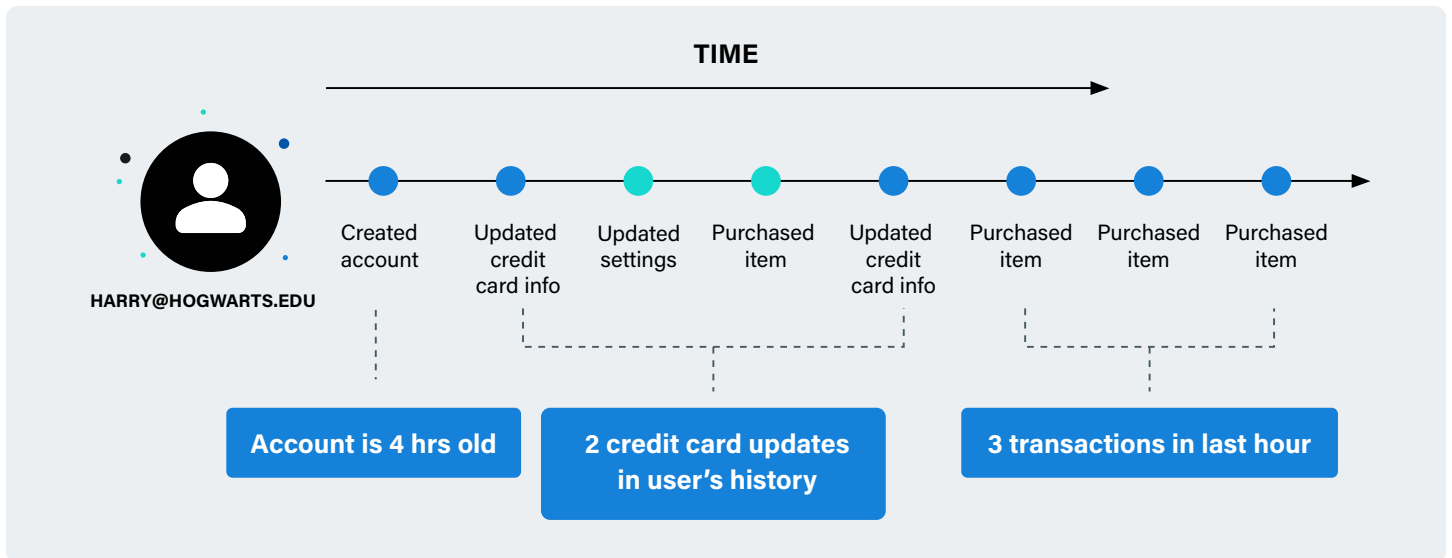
TIME

HARRY@HOGWARTS.EDU

Created account

Updated credit card info

Updated settings

Purchased item

Updated credit card info

Purchased item

Purchased item

Purchased item

Account is 4 hrs old

2 credit card updates in user's history

3 transactions in last hour